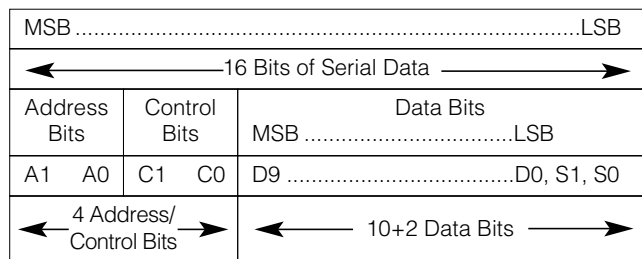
MSB ..................................................................................LSB

16 Bits of Serial Data

| Address Bits | Control Bits | Data Bits MSB ..................................LSB |
|---|---|---|
| A1 A0 | C1 C0 | D9 ..........................................D0, S1, S0 |
| 4 Address/ Control Bits | | 10+2 Data Bits |